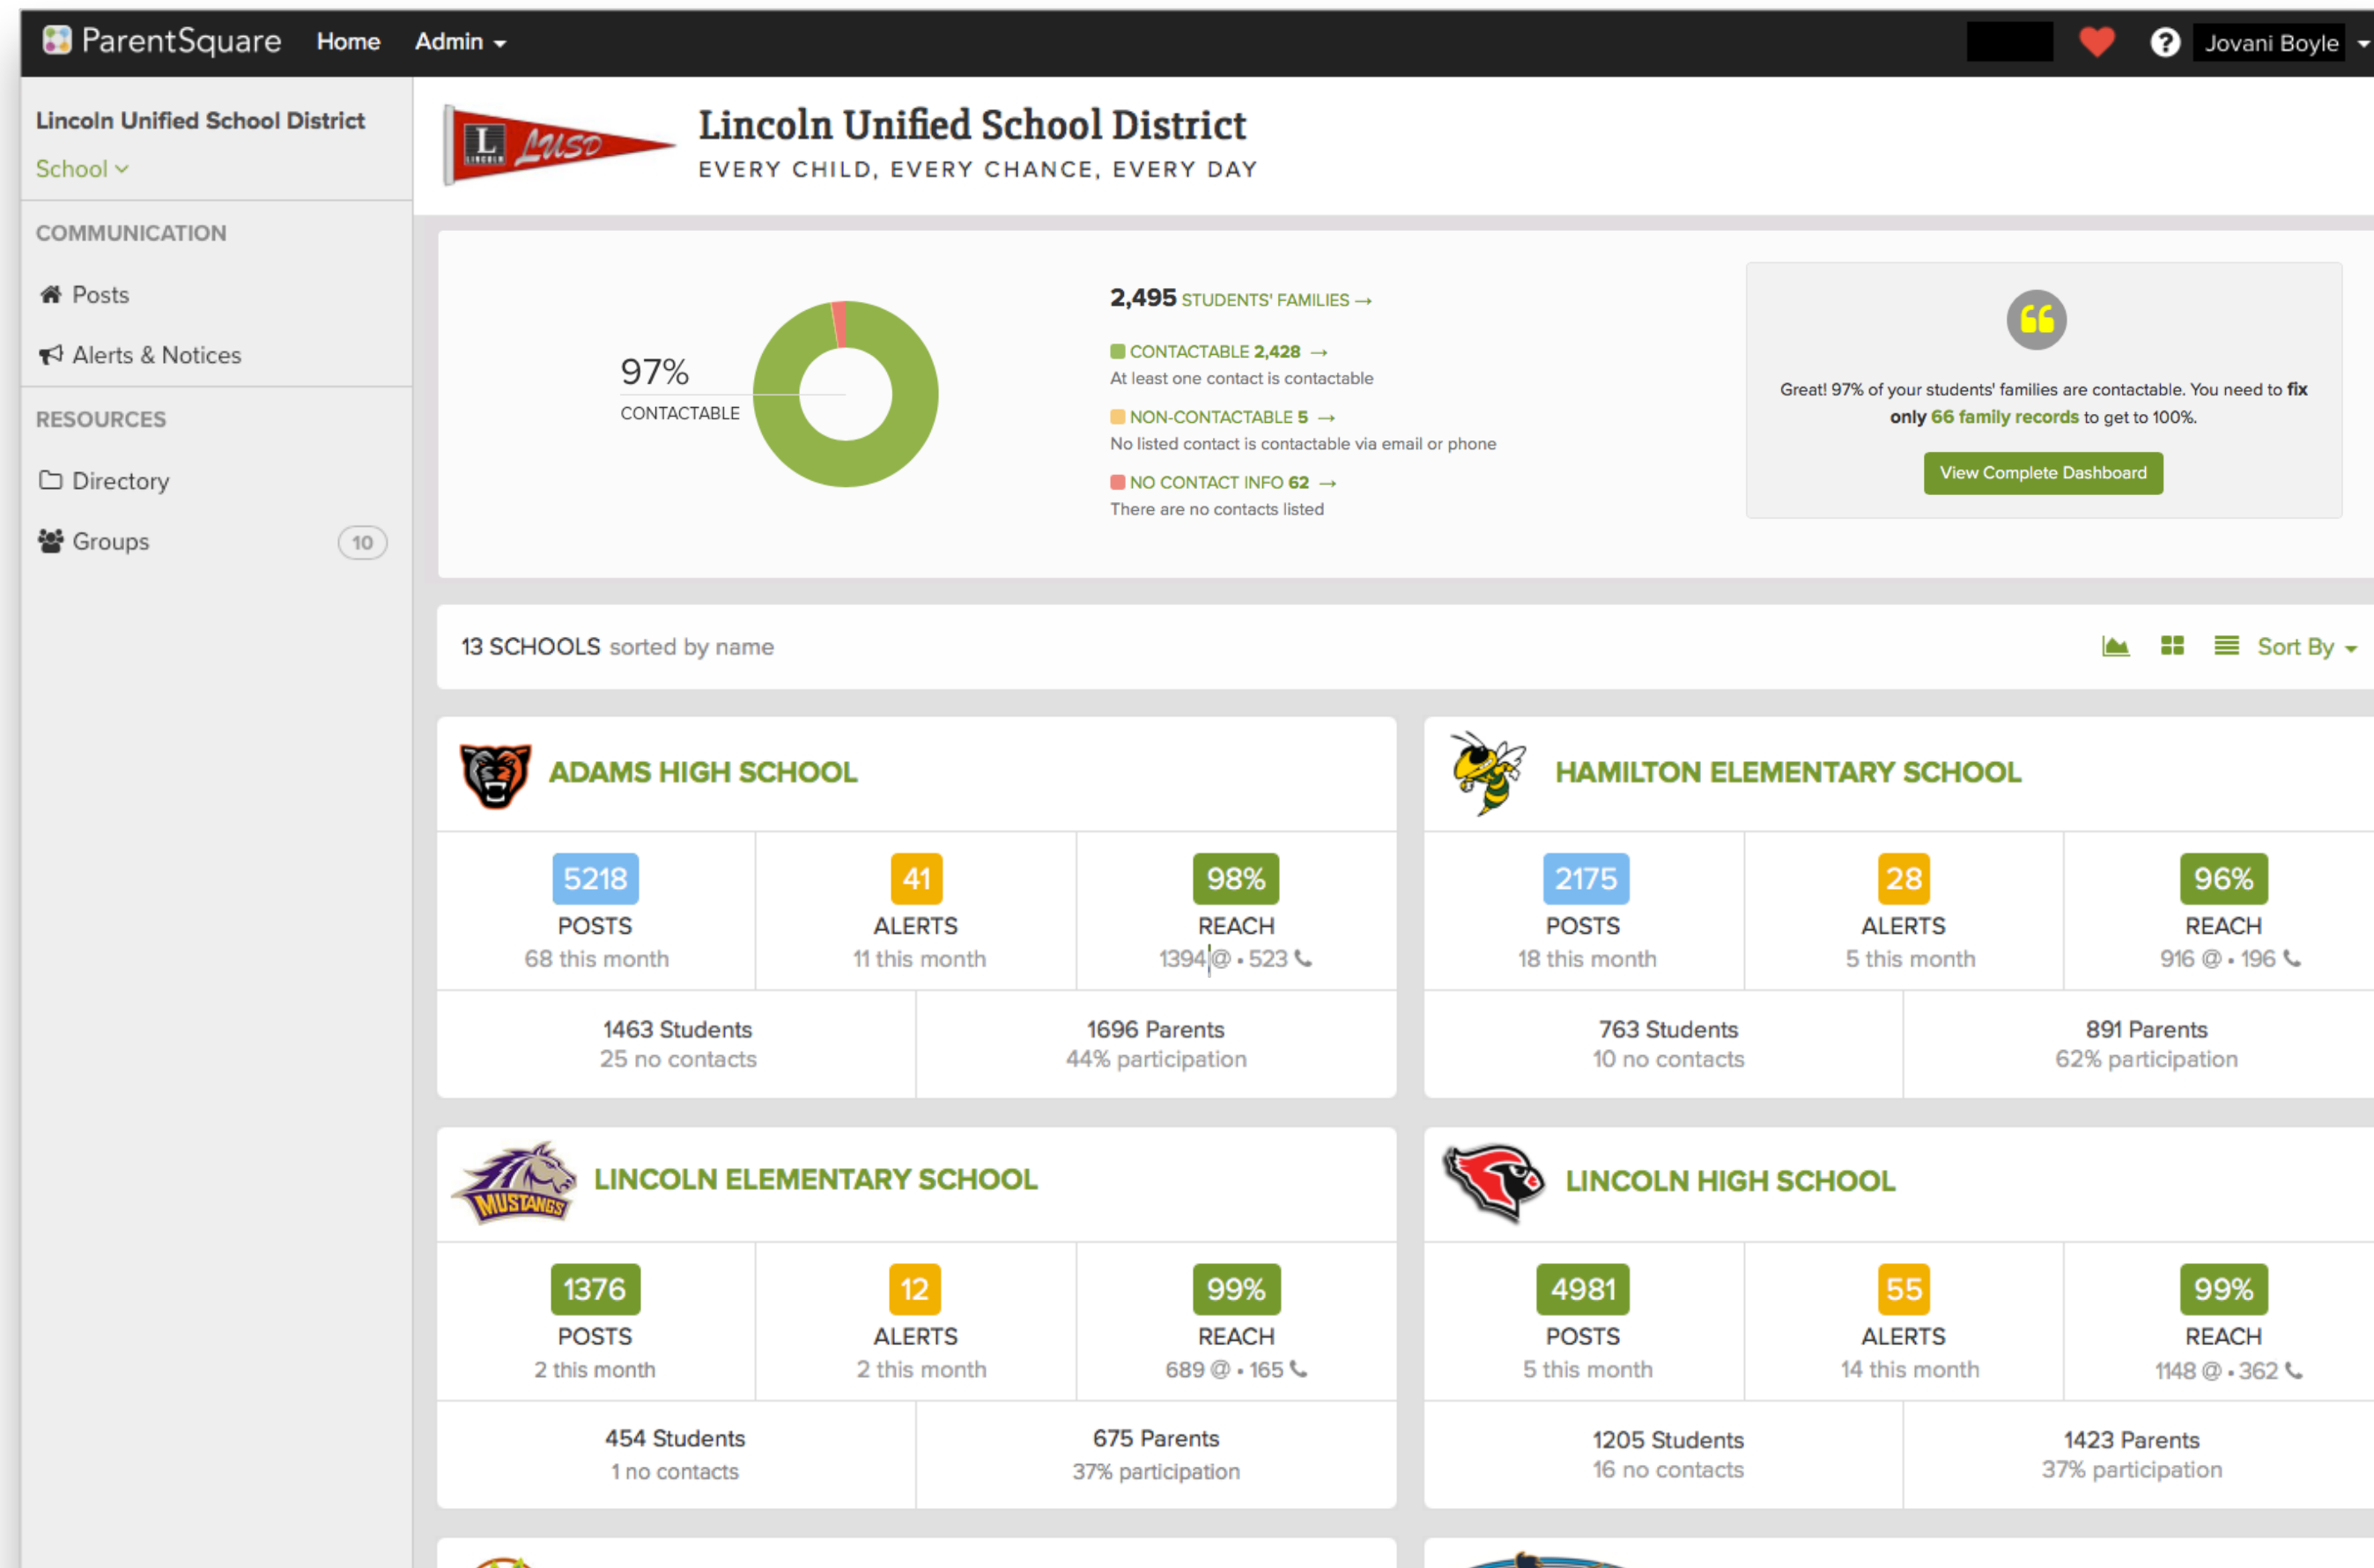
ParentSquare Home Admin

Jovani Boyle

Lincoln Unified School District
School

COMMUNICATION
Posts
Alerts & Notices

RESOURCES
Directory
Groups 10

L LUSD

Lincoln Unified School District
EVERY CHILD, EVERY CHANCE, EVERY DAY

97%
CONTACTABLE

2,495 STUDENTS' FAMILIES →

CONTACTABLE 2,428 →
At least one contact is contactable

NON-CONTACTABLE 5 →
No listed contact is contactable via email or phone

NO CONTACT INFO 62 →
There are no contacts listed

Great! 97% of your students' families are contactable. You need to fix only 66 family records to get to 100%.

View Complete Dashboard

13 SCHOOLS sorted by name

Sort By

ADAMS HIGH SCHOOL

5218
POSTS
68 this month

41
ALERTS
11 this month

98%
REACH
1394 @ • 523

1463 Students
25 no contacts

1696 Parents
44% participation

HAMILTON ELEMENTARY SCHOOL

2175
POSTS
18 this month

28
ALERTS
5 this month

96%
REACH
916 @ • 196

763 Students
10 no contacts

891 Parents
62% participation

MUSTANGS

LINCOLN ELEMENTARY SCHOOL

1376
POSTS
2 this month

12
ALERTS
2 this month

99%
REACH
689 @ • 165

454 Students
1 no contacts

675 Parents
37% participation

LINCOLN HIGH SCHOOL

4981
POSTS
5 this month

55
ALERTS
14 this month

99%
REACH
1148 @ • 362

1205 Students
16 no contacts

1423 Parents
37% participation